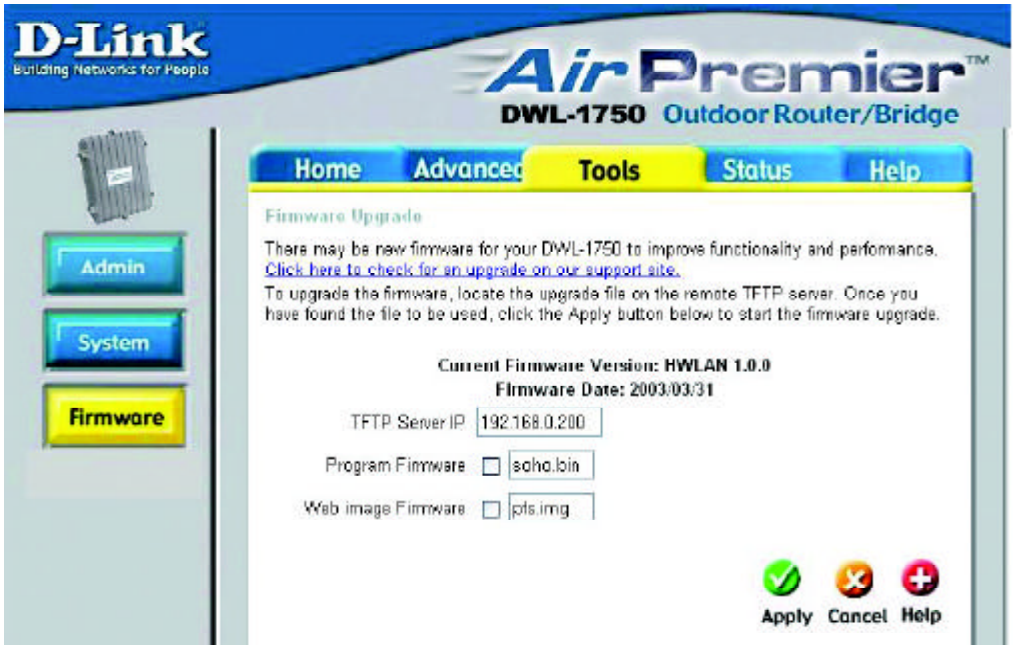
D-Link
Building Networks for People

AirPremier™
DWL-1750 Outdoor Router/Bridge

Home Advanced Tools Status Help

Admin
System
Firmware

Firmware Upgrade

There may be new firmware for your DWL-1750 to improve functionality and performance.
Click here to check for an upgrade on our support site.
To upgrade the firmware, locate the upgrade file on the remote TFTP server. Once you have found the file to be used, click the Apply button below to start the firmware upgrade.

Current Firmware Version: HWLAN 1.0.0
Firmware Date: 2003/03/31

TFTP Server IP 192.168.0.200

Program Firmware soho.bin

Web image Firmware pfs.img

Apply Cancel Help